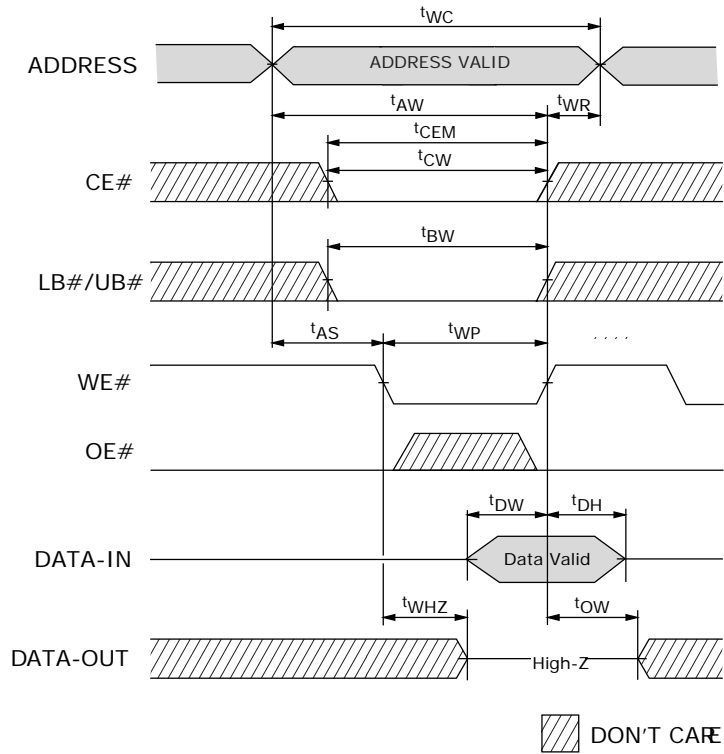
$t_{WC}$

ADDRESS

ADDRESS VALID

$t_{AW}$

$t_{WR}$

$t_{CEM}$

$t_{CW}$

CE#

$t_{BW}$

LB#/UB#

$t_{AS}$

$t_{WP}$

WE#

OE#

$t_{DW}$

$t_{DH}$

DATA-IN

Data Valid

$t_{WHZ}$

$t_{OW}$

DATA-OUT

High-Z

DON'T CARE